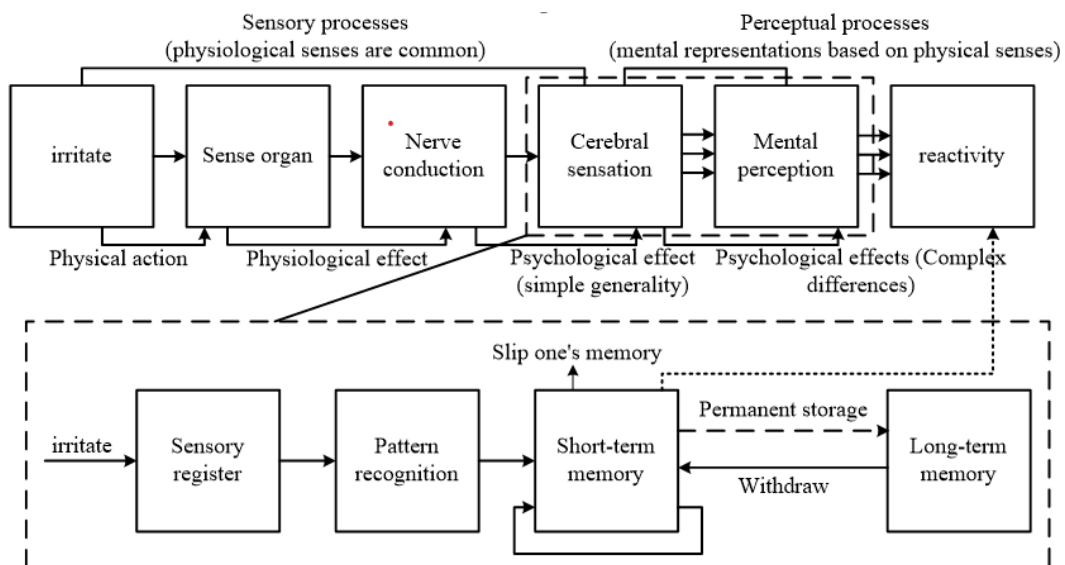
Sensory processes
(physiological senses are common)

Perceptual processes
(mental representations based on physical senses)

irritate

Sense organ

Nerve conduction

Cerebral sensation

Mental perception

reactivity

Physical action

Physiological effect

Psychological effect
(simple generality)

Psychological effects (Complex differences)

Slip one's memory

irritate

Sensory register

Pattern recognition

Short-term memory

Permanent storage

Withdraw

Long-term memory